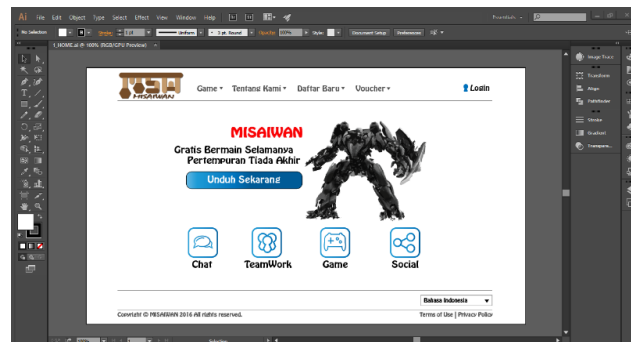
Ai File Edit Object Type Select Effect View Window Help

No Selection Stroke: 1 pt Uniform 3 pt. Round Opacity: 100% Style: Document Setup Preferences

f_HOME.ai @ 100% (RGB/GPU Preview)

MISAIWAN

Game ▾ Tentang Kami ▾ Daftar Baru ▾ Voucher ▾ Login

MISAIWAN

Gratis Bermain Selamanya
Pertempuran Tiada Akhir

Unduh Sekarang

Chat TeamWork Game Social

Bahasa Indonesia

Copyright © MISAIWAN 2016 All rights reserved. Terms of Use | Privacy Policy

Image Trace
Transform
Align
Pathfinder
Stroke
Gradient
Transparen...

Selection